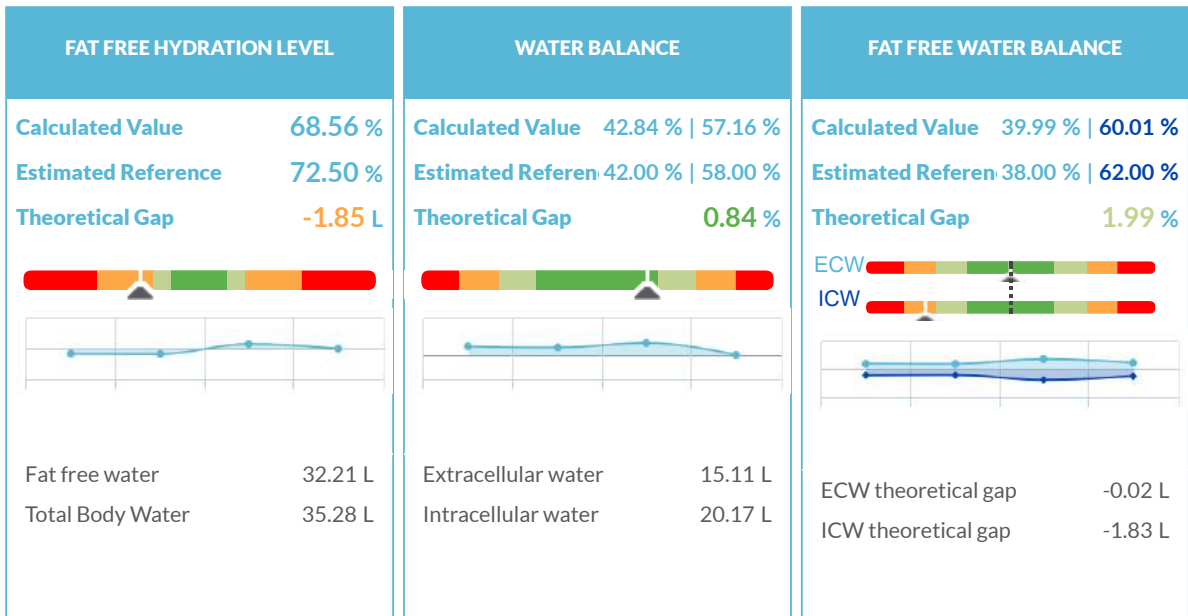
FAT FREE HYDRATION LEVEL

Calculated Value 68.56 %

Estimated Reference 72.50 %

Theoretical Gap -1.85 L

Fat free water 32.21 L

Total Body Water 35.28 L

WATER BALANCE

Calculated Value 42.84 % | 57.16 %

Estimated Referen 42.00 % | 58.00 %

Theoretical Gap 0.84 %

Extracellular water 15.11 L

Intracellular water 20.17 L

FAT FREE WATER BALANCE

Calculated Value 39.99 % | 60.01 %

Estimated Referen 38.00 % | 62.00 %

Theoretical Gap 1.99 %

ECW

ICW

ECW theoretical gap -0.02 L

ICW theoretical gap -1.83 L